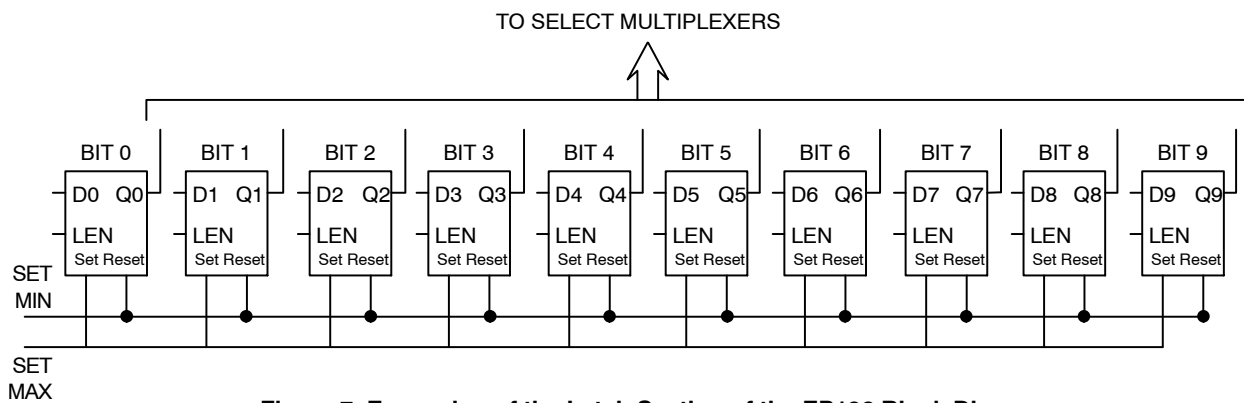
TO SELECT MULTIPLEXERS

BIT 0
D0 Q0
LEN
Set Reset

BIT 1
D1 Q1
LEN
Set Reset

BIT 2
D2 Q2
LEN
Set Reset

BIT 3
D3 Q3
LEN
Set Reset

BIT 4
D4 Q4
LEN
Set Reset

BIT 5
D5 Q5
LEN
Set Reset

BIT 6
D6 Q6
LEN
Set Reset

BIT 7
D7 Q7
LEN
Set Reset

BIT 8
D8 Q8
LEN
Set Reset

BIT 9
D9 Q9
LEN
Set Reset

SET MIN

SET MAX

Figure 7. Expansion of the Latch Section of the EP196 Block Diagram